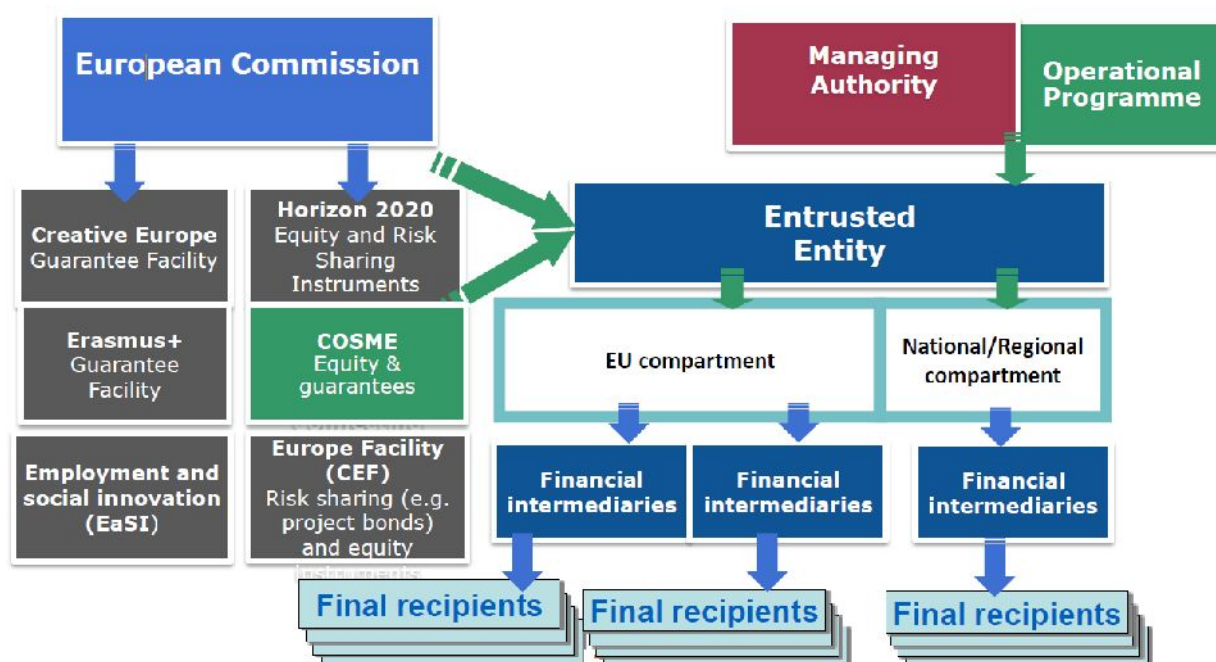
European Commission

Managing Authority

Operational Programme

Creative Europe Guarantee Facility

Horizon 2020 Equity and Risk Sharing Instruments

Entrusted Entity

Erasmus+ Guarantee Facility

COSME Equity & guarantees

EU compartment

National/Regional compartment

Employment and social innovation (EaSI)

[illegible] Europe Facility (CEF) Risk sharing (e.g. project bonds) and equity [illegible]

Financial intermediaries

Financial intermediaries

Financial intermediaries

Final recipients

Final recipients

Final recipients